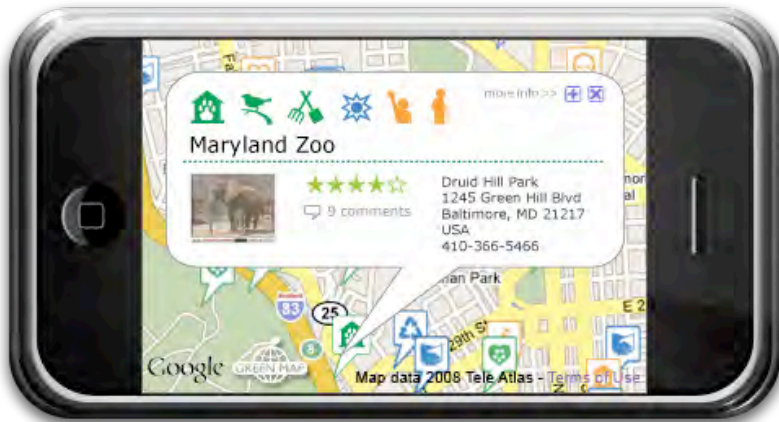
more info>>

Maryland Zoo

9 comments

Druid Hill Park
1245 Green Hill Blvd
Baltimore, MD 21217
USA
410-366-5466

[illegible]an Park

83

25

29th St

E 2

Google

GREEN MAP

Map data 2008 Tele Atlas - Terms of Use